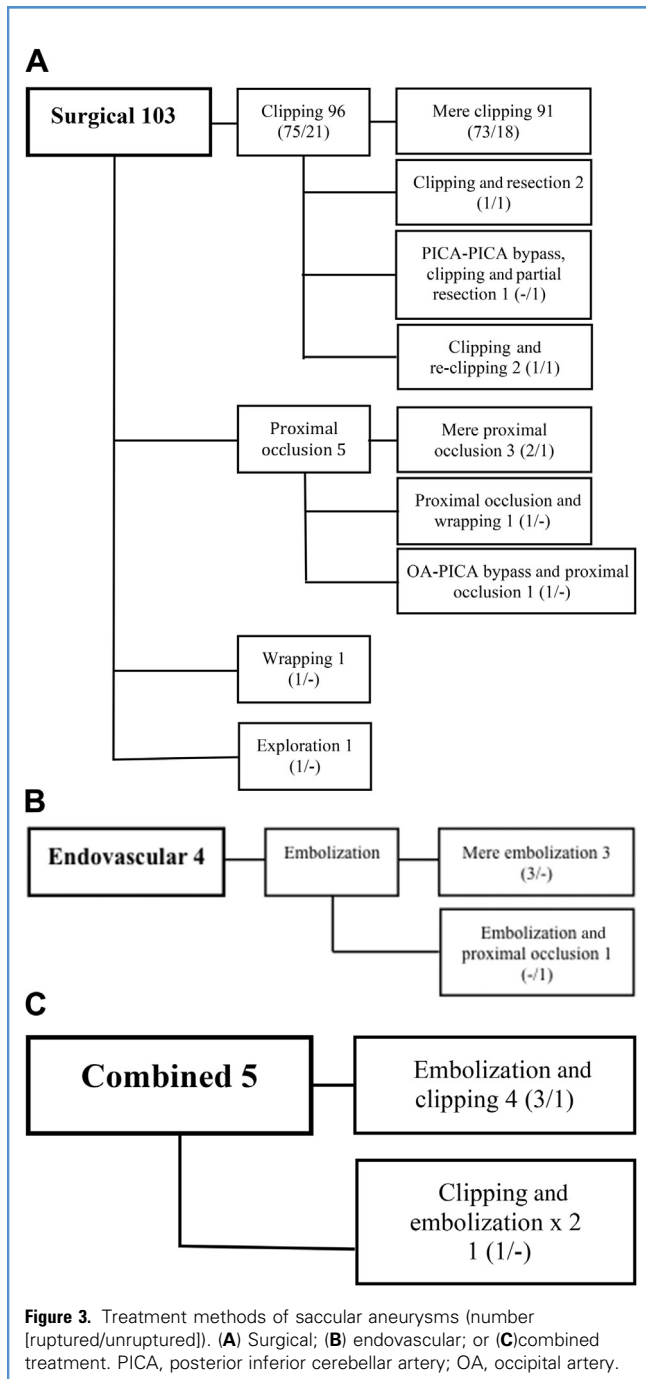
A

Surgical 103

Clipping 96 (75/21)

Mere clipping 91 (73/18)

Clipping and resection 2 (1/1)

PICA-PICA bypass, clipping and partial resection 1 (-/1)

Clipping and re-clipping 2 (1/1)

Proximal occlusion 5

Mere proximal occlusion 3 (2/1)

Proximal occlusion and wrapping 1 (1/-)

OA-PICA bypass and proximal occlusion 1 (1/-)

Wrapping 1 (1/-)

Exploration 1 (1/-)

B

Endovascular 4

Embolization

Mere embolization 3 (3/-)

Embolization and proximal occlusion 1 (-/1)

C

Combined 5

Embolization and clipping 4 (3/1)

Clipping and embolization x 2 1 (1/-)

Figure 3. Treatment methods of saccular aneurysms (number [ruptured/unruptured]). (A) Surgical; (B) endovascular; or (C)combined treatment. PICA, posterior inferior cerebellar artery; OA, occipital artery.